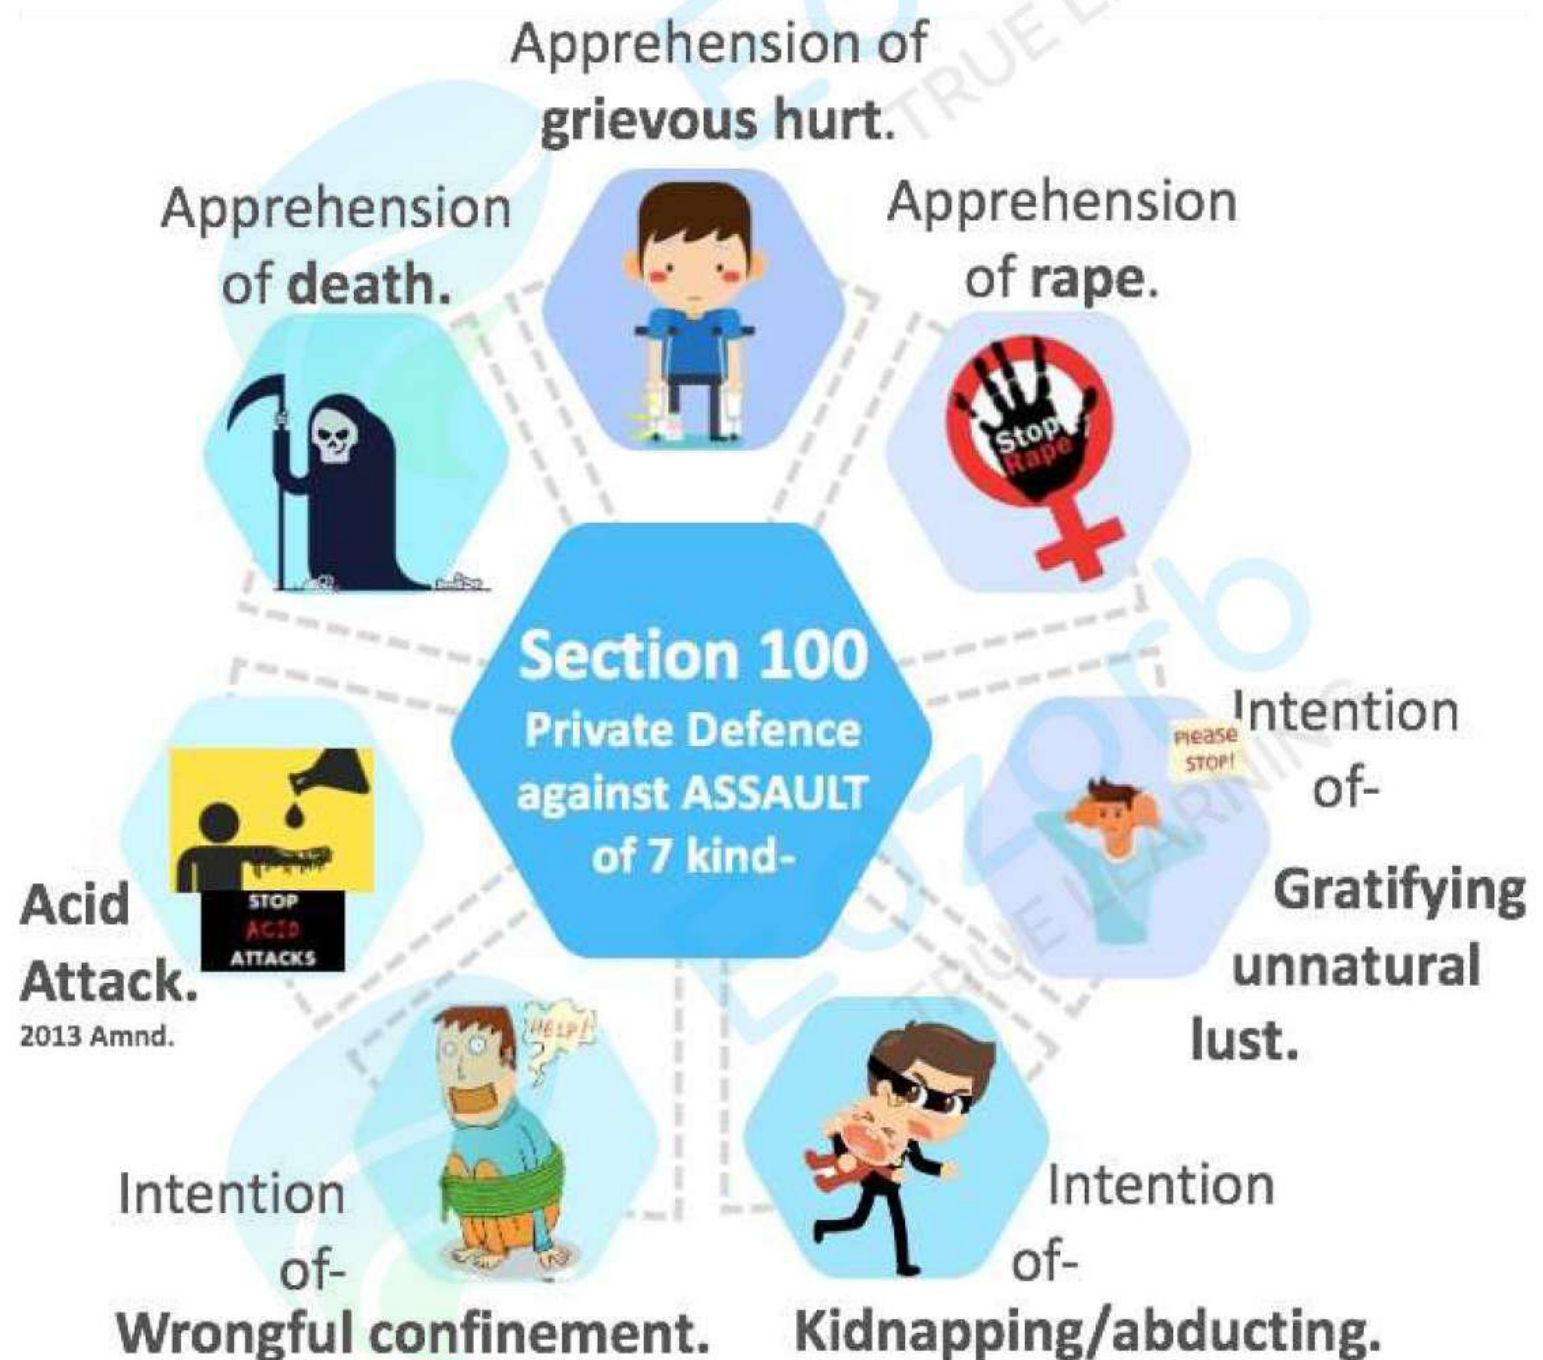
Apprehension of grievous hurt.

Apprehension of death.

Apprehension of rape.

Stop Rape

Section 100
Private Defence against ASSAULT of 7 kind-

Please STOP!

Intention of- Gratifying unnatural lust.

STOP ACID ATTACKS

Acid Attack.
2013 Amnd.

HELP!

Intention of- Wrongful confinement.

Intention of- Kidnapping/abducting.

TRUE LEARNING

TRUE LEARNING